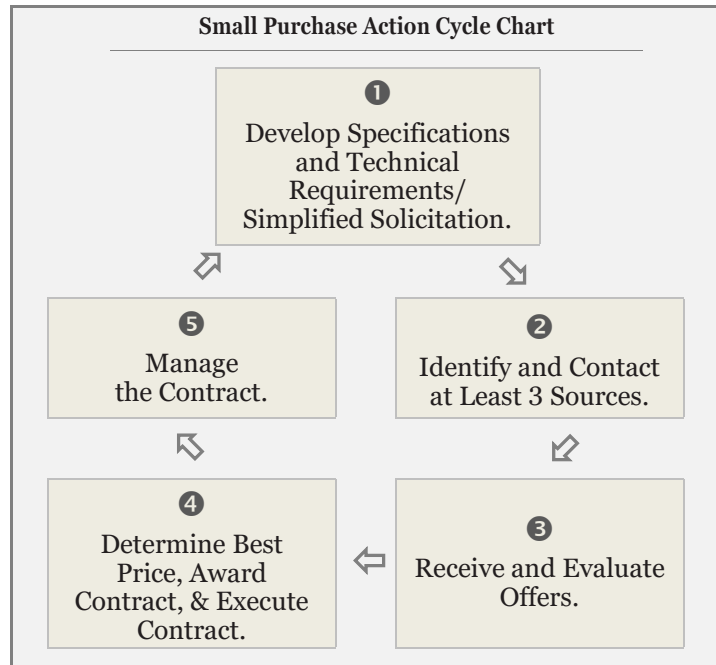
Small Purchase Action Cycle Chart

1
Develop Specifications and Technical Requirements/ Simplified Solicitation.

5
Manage the Contract.

2
Identify and Contact at Least 3 Sources.

4
Determine Best Price, Award Contract, & Execute Contract.

3
Receive and Evaluate Offers.